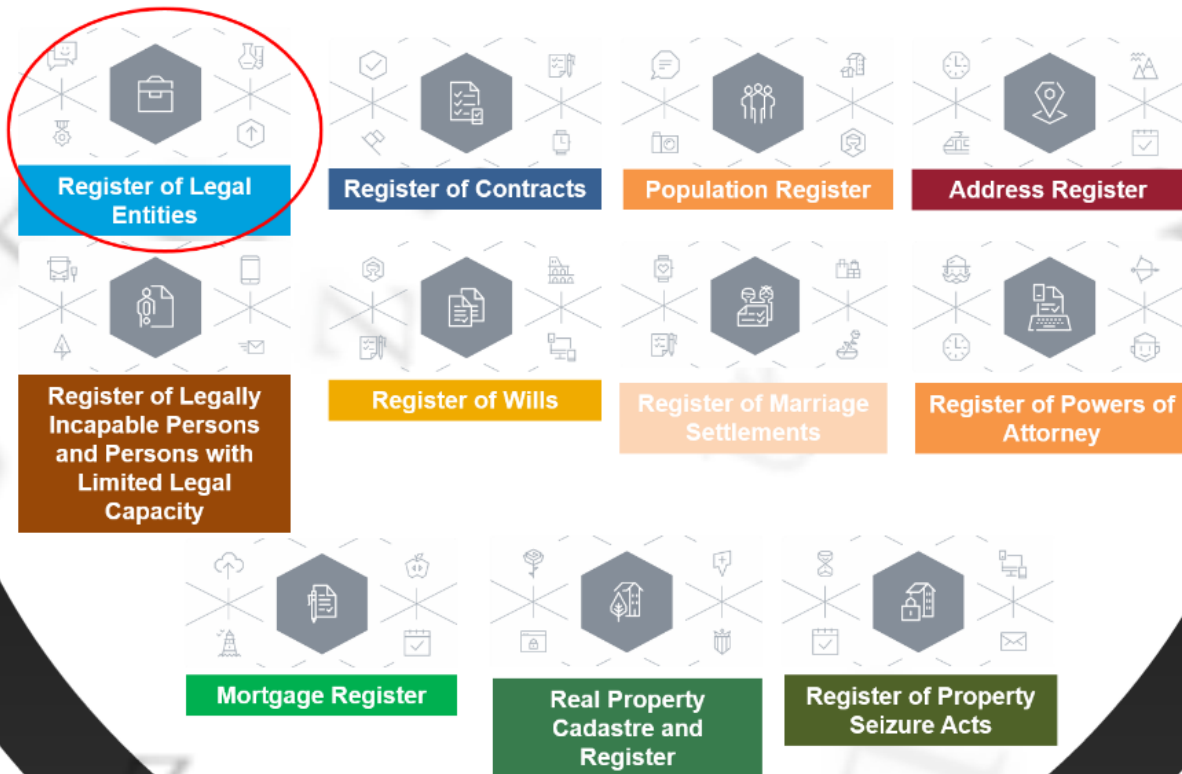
Register of Legal Entities

Register of Contracts

Population Register

Address Register

Register of Legally Incapable Persons and Persons with Limited Legal Capacity

Register of Wills

Register of Marriage Settlements

Register of Powers of Attorney

Mortgage Register

Real Property Cadastre and Register

Register of Property Seizure Acts